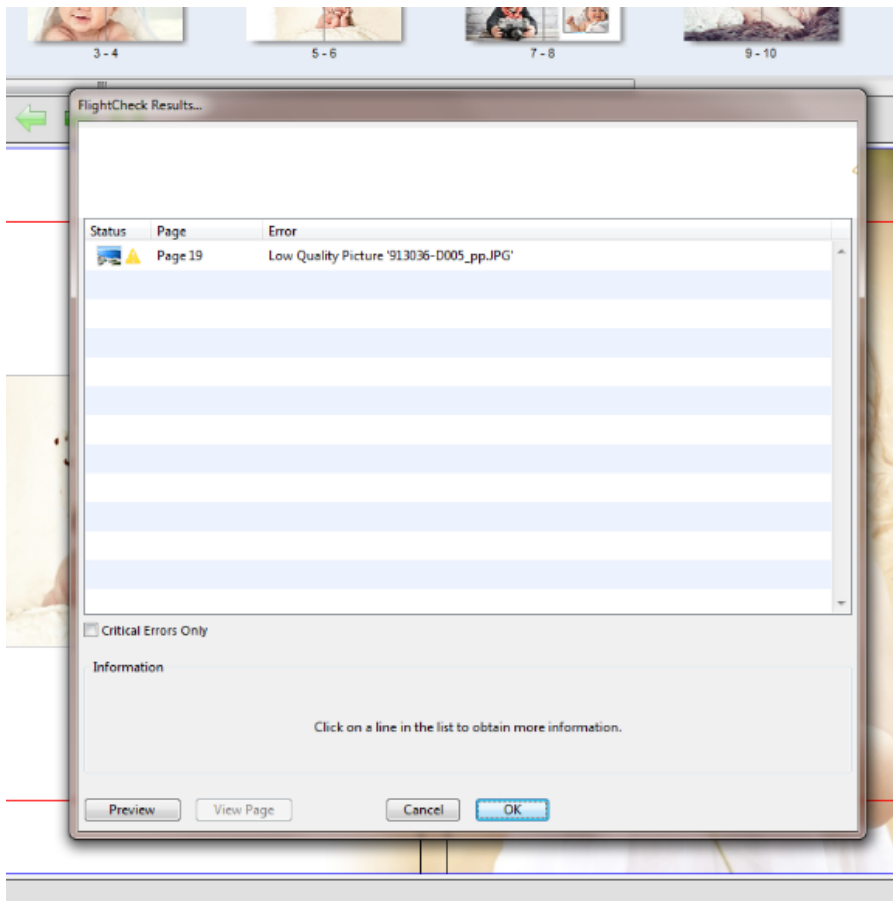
3 - 4
5 - 6
7 - 8
9 - 10

FlightCheck Results...

| Status | Page | Error |
|---|---|---|
| | Page 19 | Low Quality Picture '913036-D005_pp.JPG' |

Critical Errors Only

Information

Click on a line in the list to obtain more information.

Preview
View Page
Cancel
OK